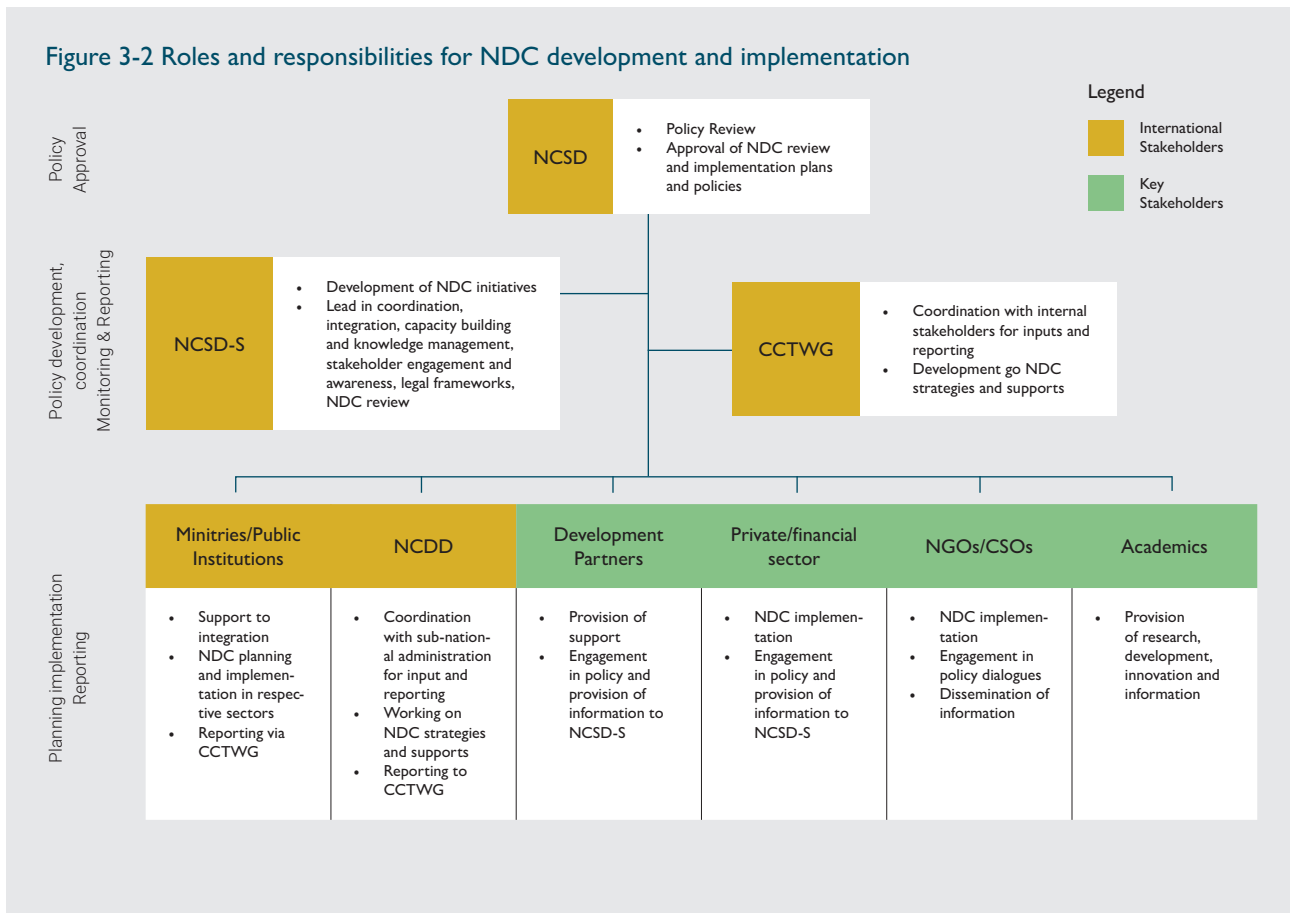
Figure 3-2 Roles and responsibilities for NDC development and implementation

Legend
International Stakeholders
Key Stakeholders

Policy Approval

NCSD
- Policy Review
- Approval of NDC review and implementation plans and policies

Policy development, coordination Monitoring & Reporting

NCSD-S
- Development of NDC initiatives
- Lead in coordination, integration, capacity building and knowledge management, stakeholder engagement and awareness, legal frameworks, NDC review

CCTWG
- Coordination with internal stakeholders for inputs and reporting
- Development go NDC strategies and supports

Planning implementation Reporting

| Minitries/Public Institutions | NCDD | Development Partners | Private/financial sector | NGOs/CSOs | Academics |
|---|---|---|---|---|---|
| • Support to integration • NDC planning and implementation in respective sectors • Reporting via CCTWG | • Coordination with sub-national administration for input and reporting • Working on NDC strategies and supports • Reporting to CCTWG | • Provision of support • Engagement in policy and provision of information to NCSD-S | • NDC implementation • Engagement in policy and provision of information to NCSD-S | • NDC implementation • Engagement in policy dialogues • Dissemination of information | • Provision of research, development, innovation and information |